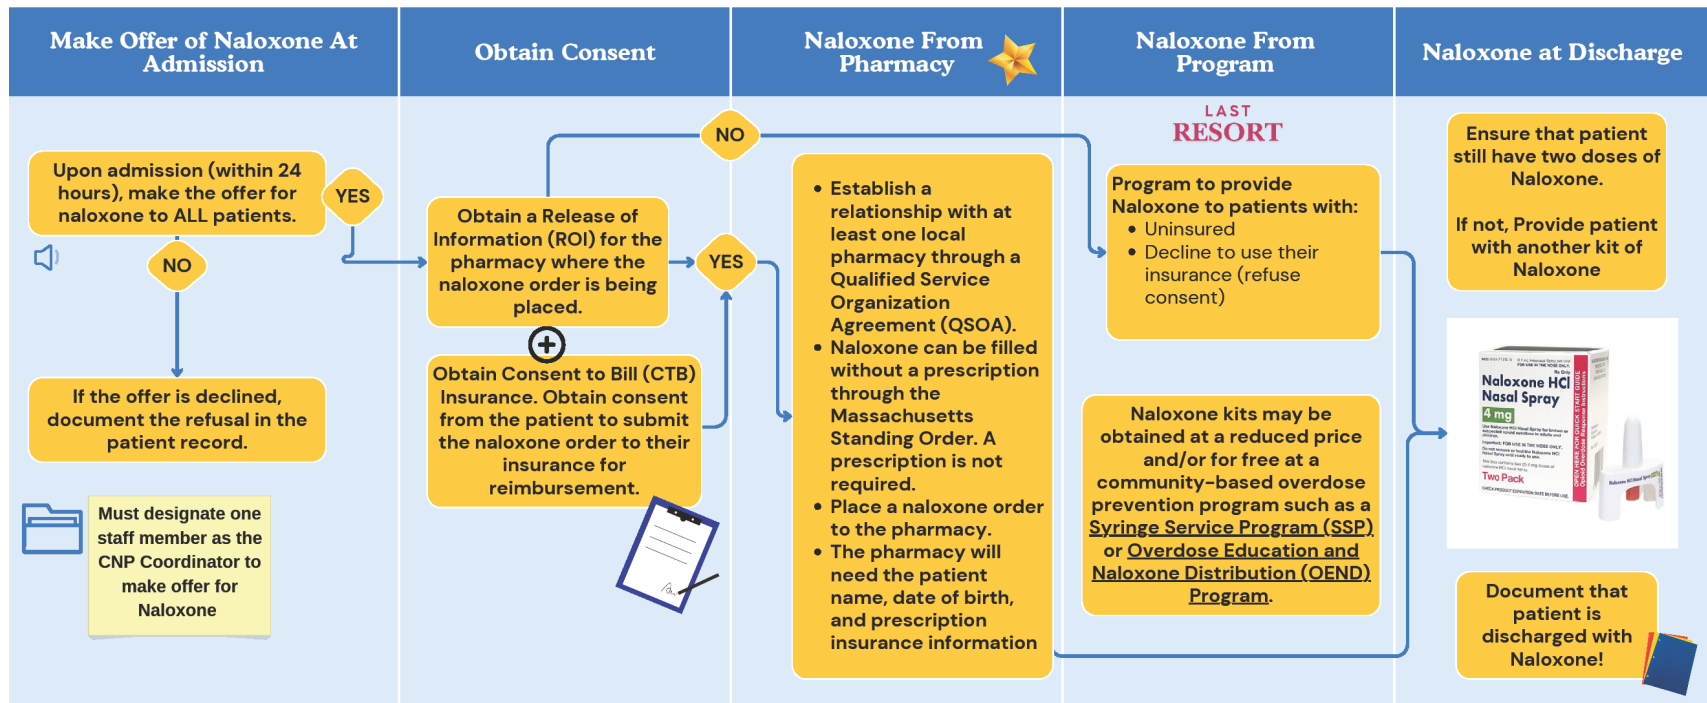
Make Offer of Naloxone At Admission

Obtain Consent

Naloxone From Pharmacy

Naloxone From Program

Naloxone at Discharge

Upon admission (within 24 hours), make the offer for naloxone to ALL patients.

YES

NO

If the offer is declined, document the refusal in the patient record.

Must designate one staff member as the CNP Coordinator to make offer for Naloxone

Obtain a Release of Information (ROI) for the pharmacy where the naloxone order is being placed.

NO

YES

Obtain Consent to Bill (CTB) Insurance. Obtain consent from the patient to submit the naloxone order to their insurance for reimbursement.

- Establish a relationship with at least one local pharmacy through a Qualified Service Organization Agreement (QSOA).
- Naloxone can be filled without a prescription through the Massachusetts Standing Order. A prescription is not required.
- Place a naloxone order to the pharmacy.
- The pharmacy will need the patient name, date of birth, and prescription insurance information

LAST RESORT

Program to provide Naloxone to patients with:
- Uninsured
- Decline to use their insurance (refuse consent)

Naloxone kits may be obtained at a reduced price and/or for free at a community-based overdose prevention program such as a Syringe Service Program (SSP) or Overdose Education and Naloxone Distribution (OEND) Program.

Ensure that patient still have two doses of Naloxone.

If not, Provide patient with another kit of Naloxone

Naloxone HCl Nasal Spray 4 mg Two Pack

Document that patient is discharged with Naloxone!